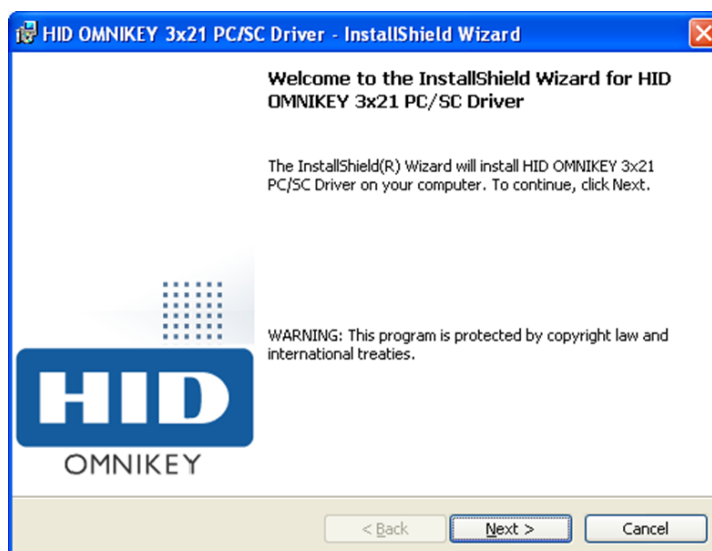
HID OMNIKEY 3x21 PC/SC Driver - InstallShield Wizard

Welcome to the InstallShield Wizard for HID OMNIKEY 3x21 PC/SC Driver

The InstallShield(R) Wizard will install HID OMNIKEY 3x21 PC/SC Driver on your computer. To continue, click Next.

WARNING: This program is protected by copyright law and international treaties.

HID
OMNIKEY

< Back
Next >
Cancel